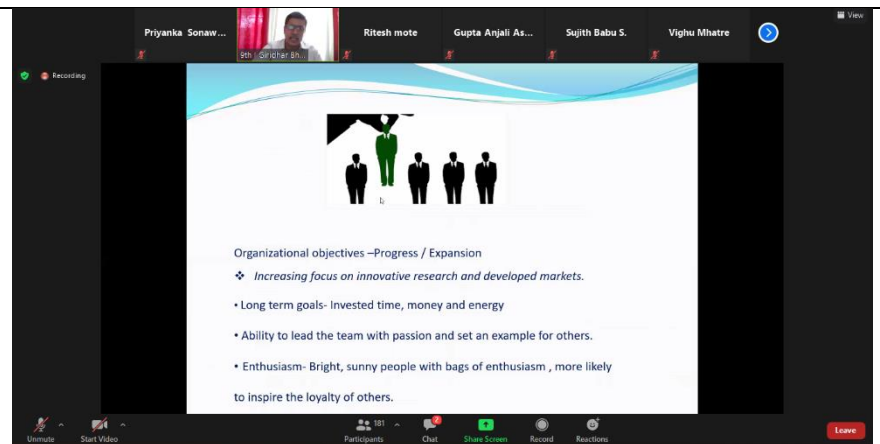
Priyanka Sonaw...

9th : Giridhar Bh...

Ritesh mote

Gupta Anjali As...

Sujith Babu S.

Vighu Mhatre

View

Recording

b

Organizational objectives –Progress / Expansion

❖ Increasing focus on innovative research and developed markets.

• Long term goals- Invested time, money and energy

• Ability to lead the team with passion and set an example for others.

• Enthusiasm- Bright, sunny people with bags of enthusiasm , more likely to inspire the loyalty of others.

Unmute

Start Video

181

Participants

2

Chat

Share Screen

Record

Reactions

Leave